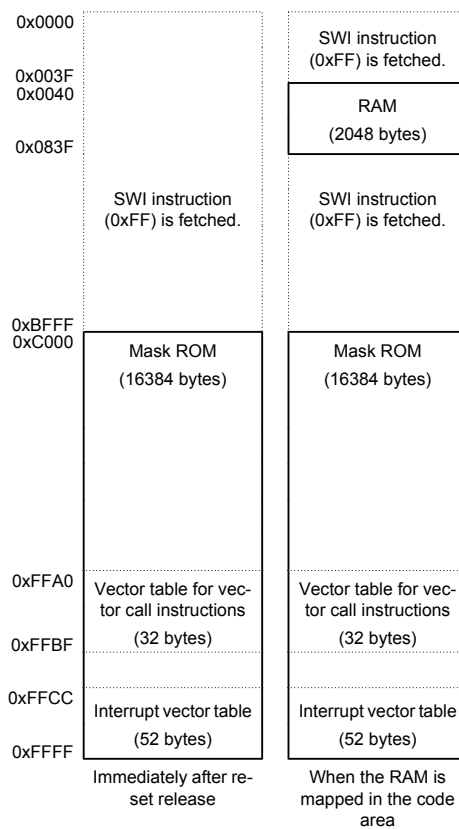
0x0000

0x003F
0x0040

0x083F

0xBFFF
0xC000

0xFFA0

0xFFBF

0xFFCC

0xFFFF

SWI instruction (0xFF) is fetched.

Mask ROM

(16384 bytes)

Vector table for vector call instructions

(32 bytes)

Interrupt vector table

(52 bytes)

Immediately after reset release

SWI instruction (0xFF) is fetched.

RAM

(2048 bytes)

SWI instruction (0xFF) is fetched.

Mask ROM

(16384 bytes)

Vector table for vector call instructions

(32 bytes)

Interrupt vector table

(52 bytes)

When the RAM is mapped in the code area